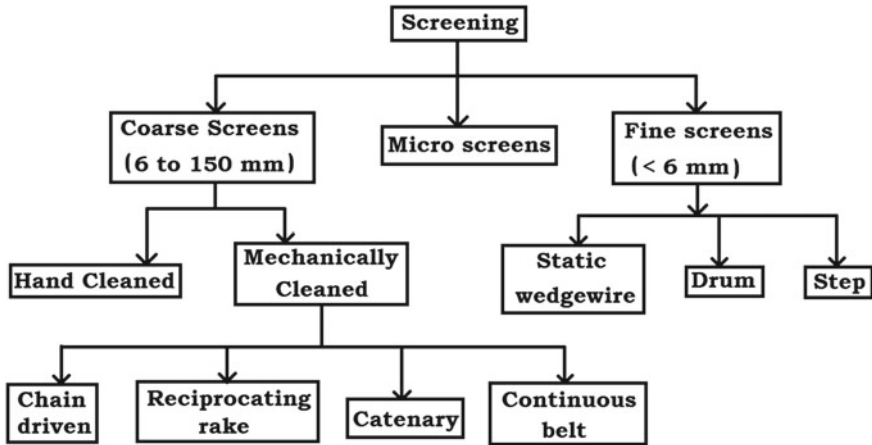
Screening

Coarse Screens (6 to 150 mm)

Micro screens

Fine screens (< 6 mm)

Hand Cleaned

Mechanically Cleaned

Static wedgewire

Drum

Step

Chain driven

Reciprocating rake

Catenary

Continuous belt